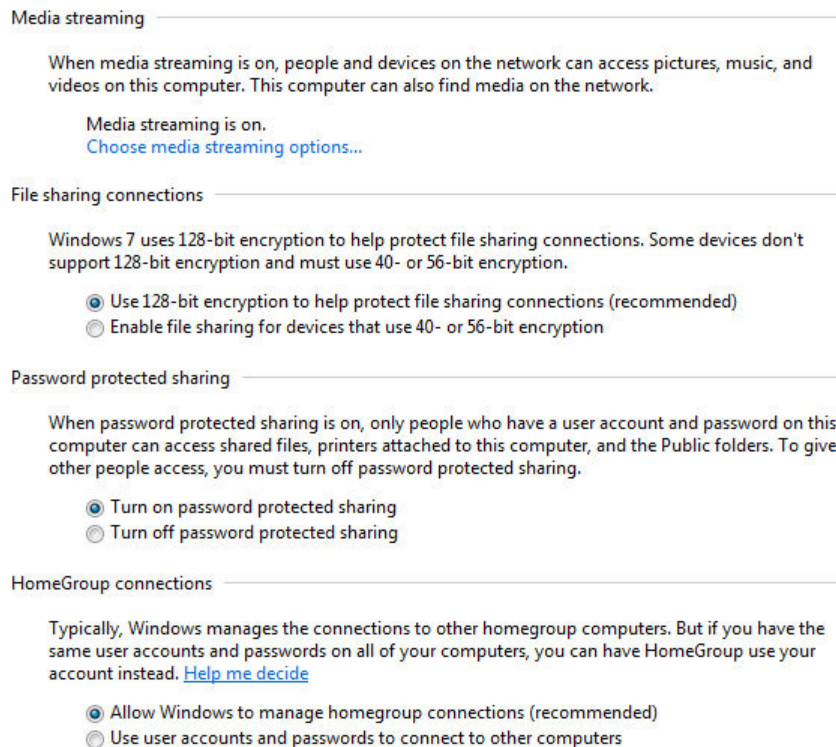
Media streaming

When media streaming is on, people and devices on the network can access pictures, music, and videos on this computer. This computer can also find media on the network.

Media streaming is on.
Choose media streaming options...

File sharing connections

Windows 7 uses 128-bit encryption to help protect file sharing connections. Some devices don't support 128-bit encryption and must use 40- or 56-bit encryption.

Use 128-bit encryption to help protect file sharing connections (recommended)
Enable file sharing for devices that use 40- or 56-bit encryption

Password protected sharing

When password protected sharing is on, only people who have a user account and password on this computer can access shared files, printers attached to this computer, and the Public folders. To give other people access, you must turn off password protected sharing.

Turn on password protected sharing
Turn off password protected sharing

HomeGroup connections

Typically, Windows manages the connections to other homegroup computers. But if you have the same user accounts and passwords on all of your computers, you can have HomeGroup use your account instead. Help me decide

Allow Windows to manage homegroup connections (recommended)
Use user accounts and passwords to connect to other computers